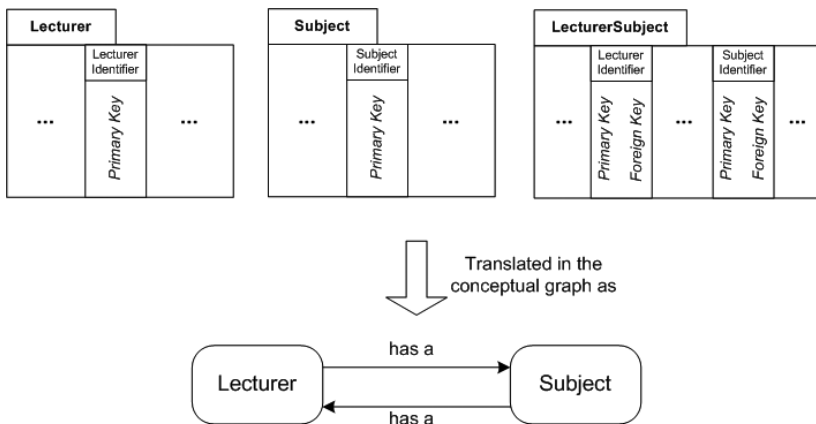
Lecturer

Lecturer Identifier

...

Primary Key

...

Subject

Subject Identifier

...

Primary Key

...

LecturerSubject

Lecturer Identifier

Subject Identifier

...

Primary Key

Foreign Key

...

Primary Key

Foreign Key

...

Translated in the conceptual graph as

has a

Lecturer

Subject

has a